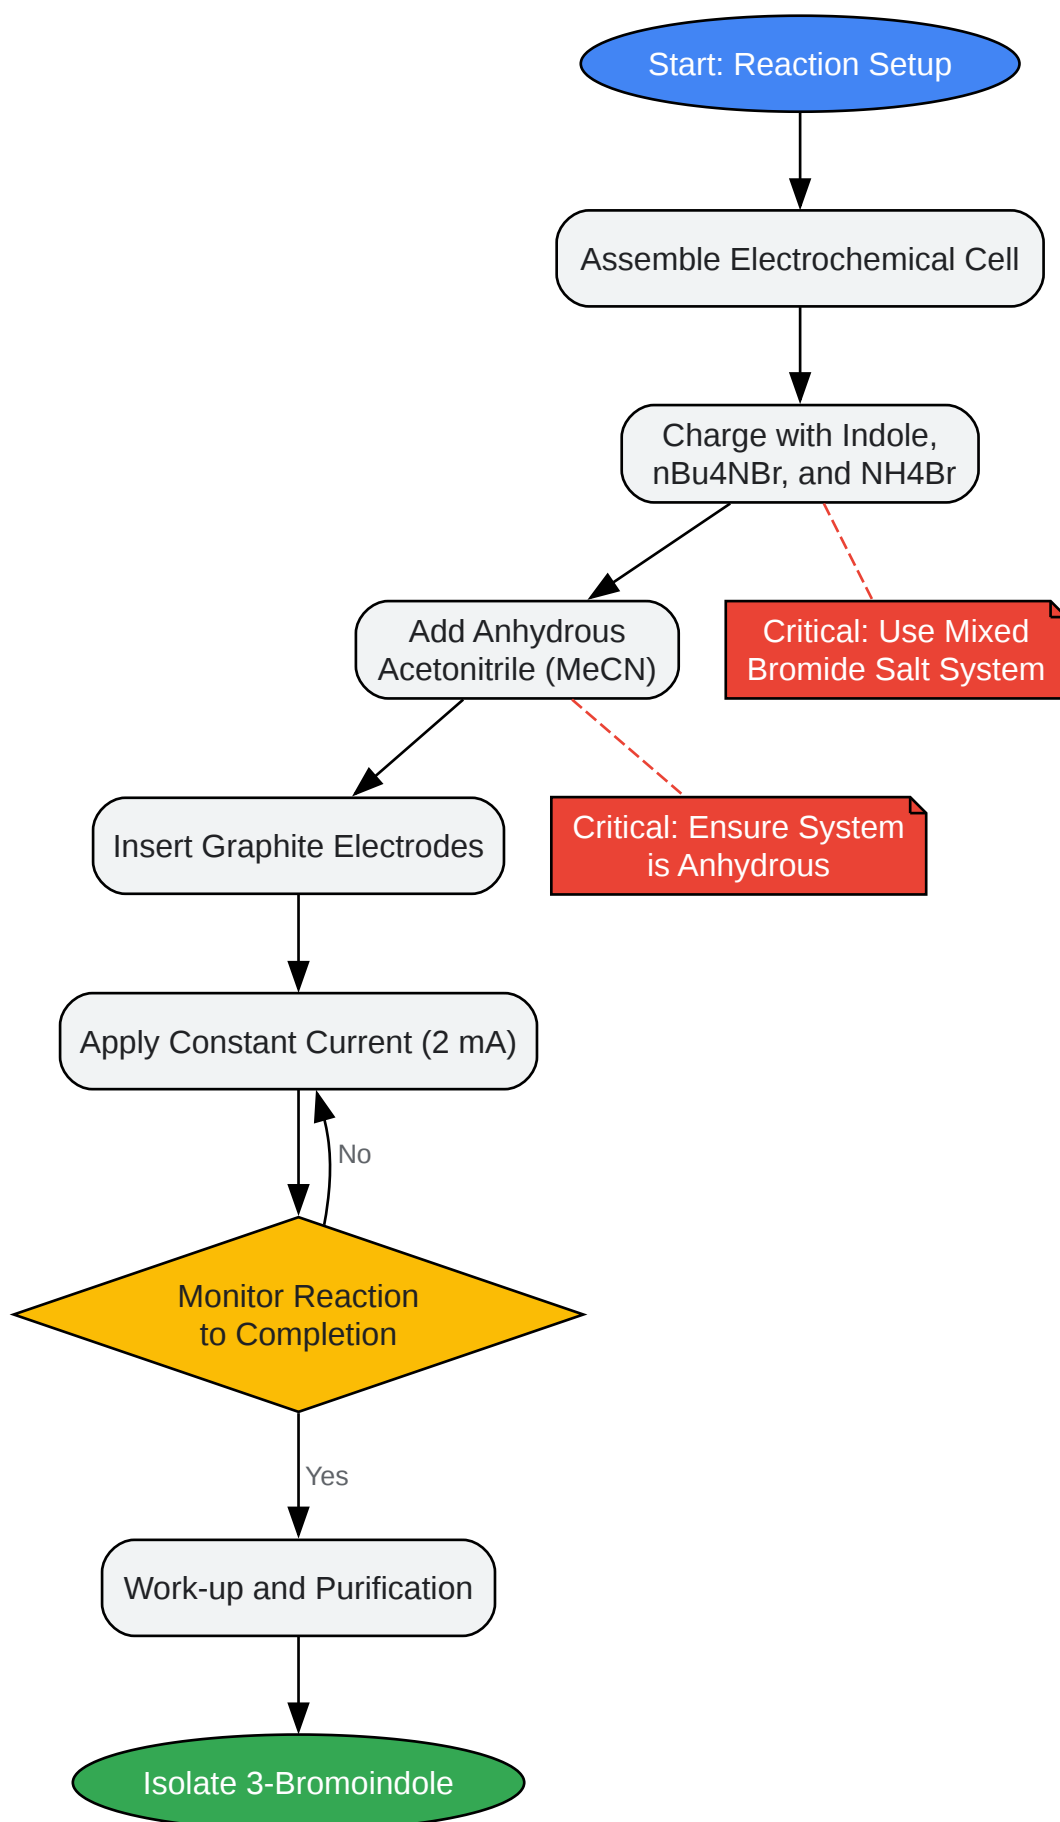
Start: Reaction Setup

Assemble Electrochemical Cell

Charge with Indole, nBu4NBr, and NH4Br

Add Anhydrous Acetonitrile (MeCN)

Critical: Use Mixed Bromide Salt System

Insert Graphite Electrodes

Critical: Ensure System is Anhydrous

Apply Constant Current (2 mA)

No

Monitor Reaction to Completion

Yes

Work-up and Purification

Isolate 3-Bromoindole